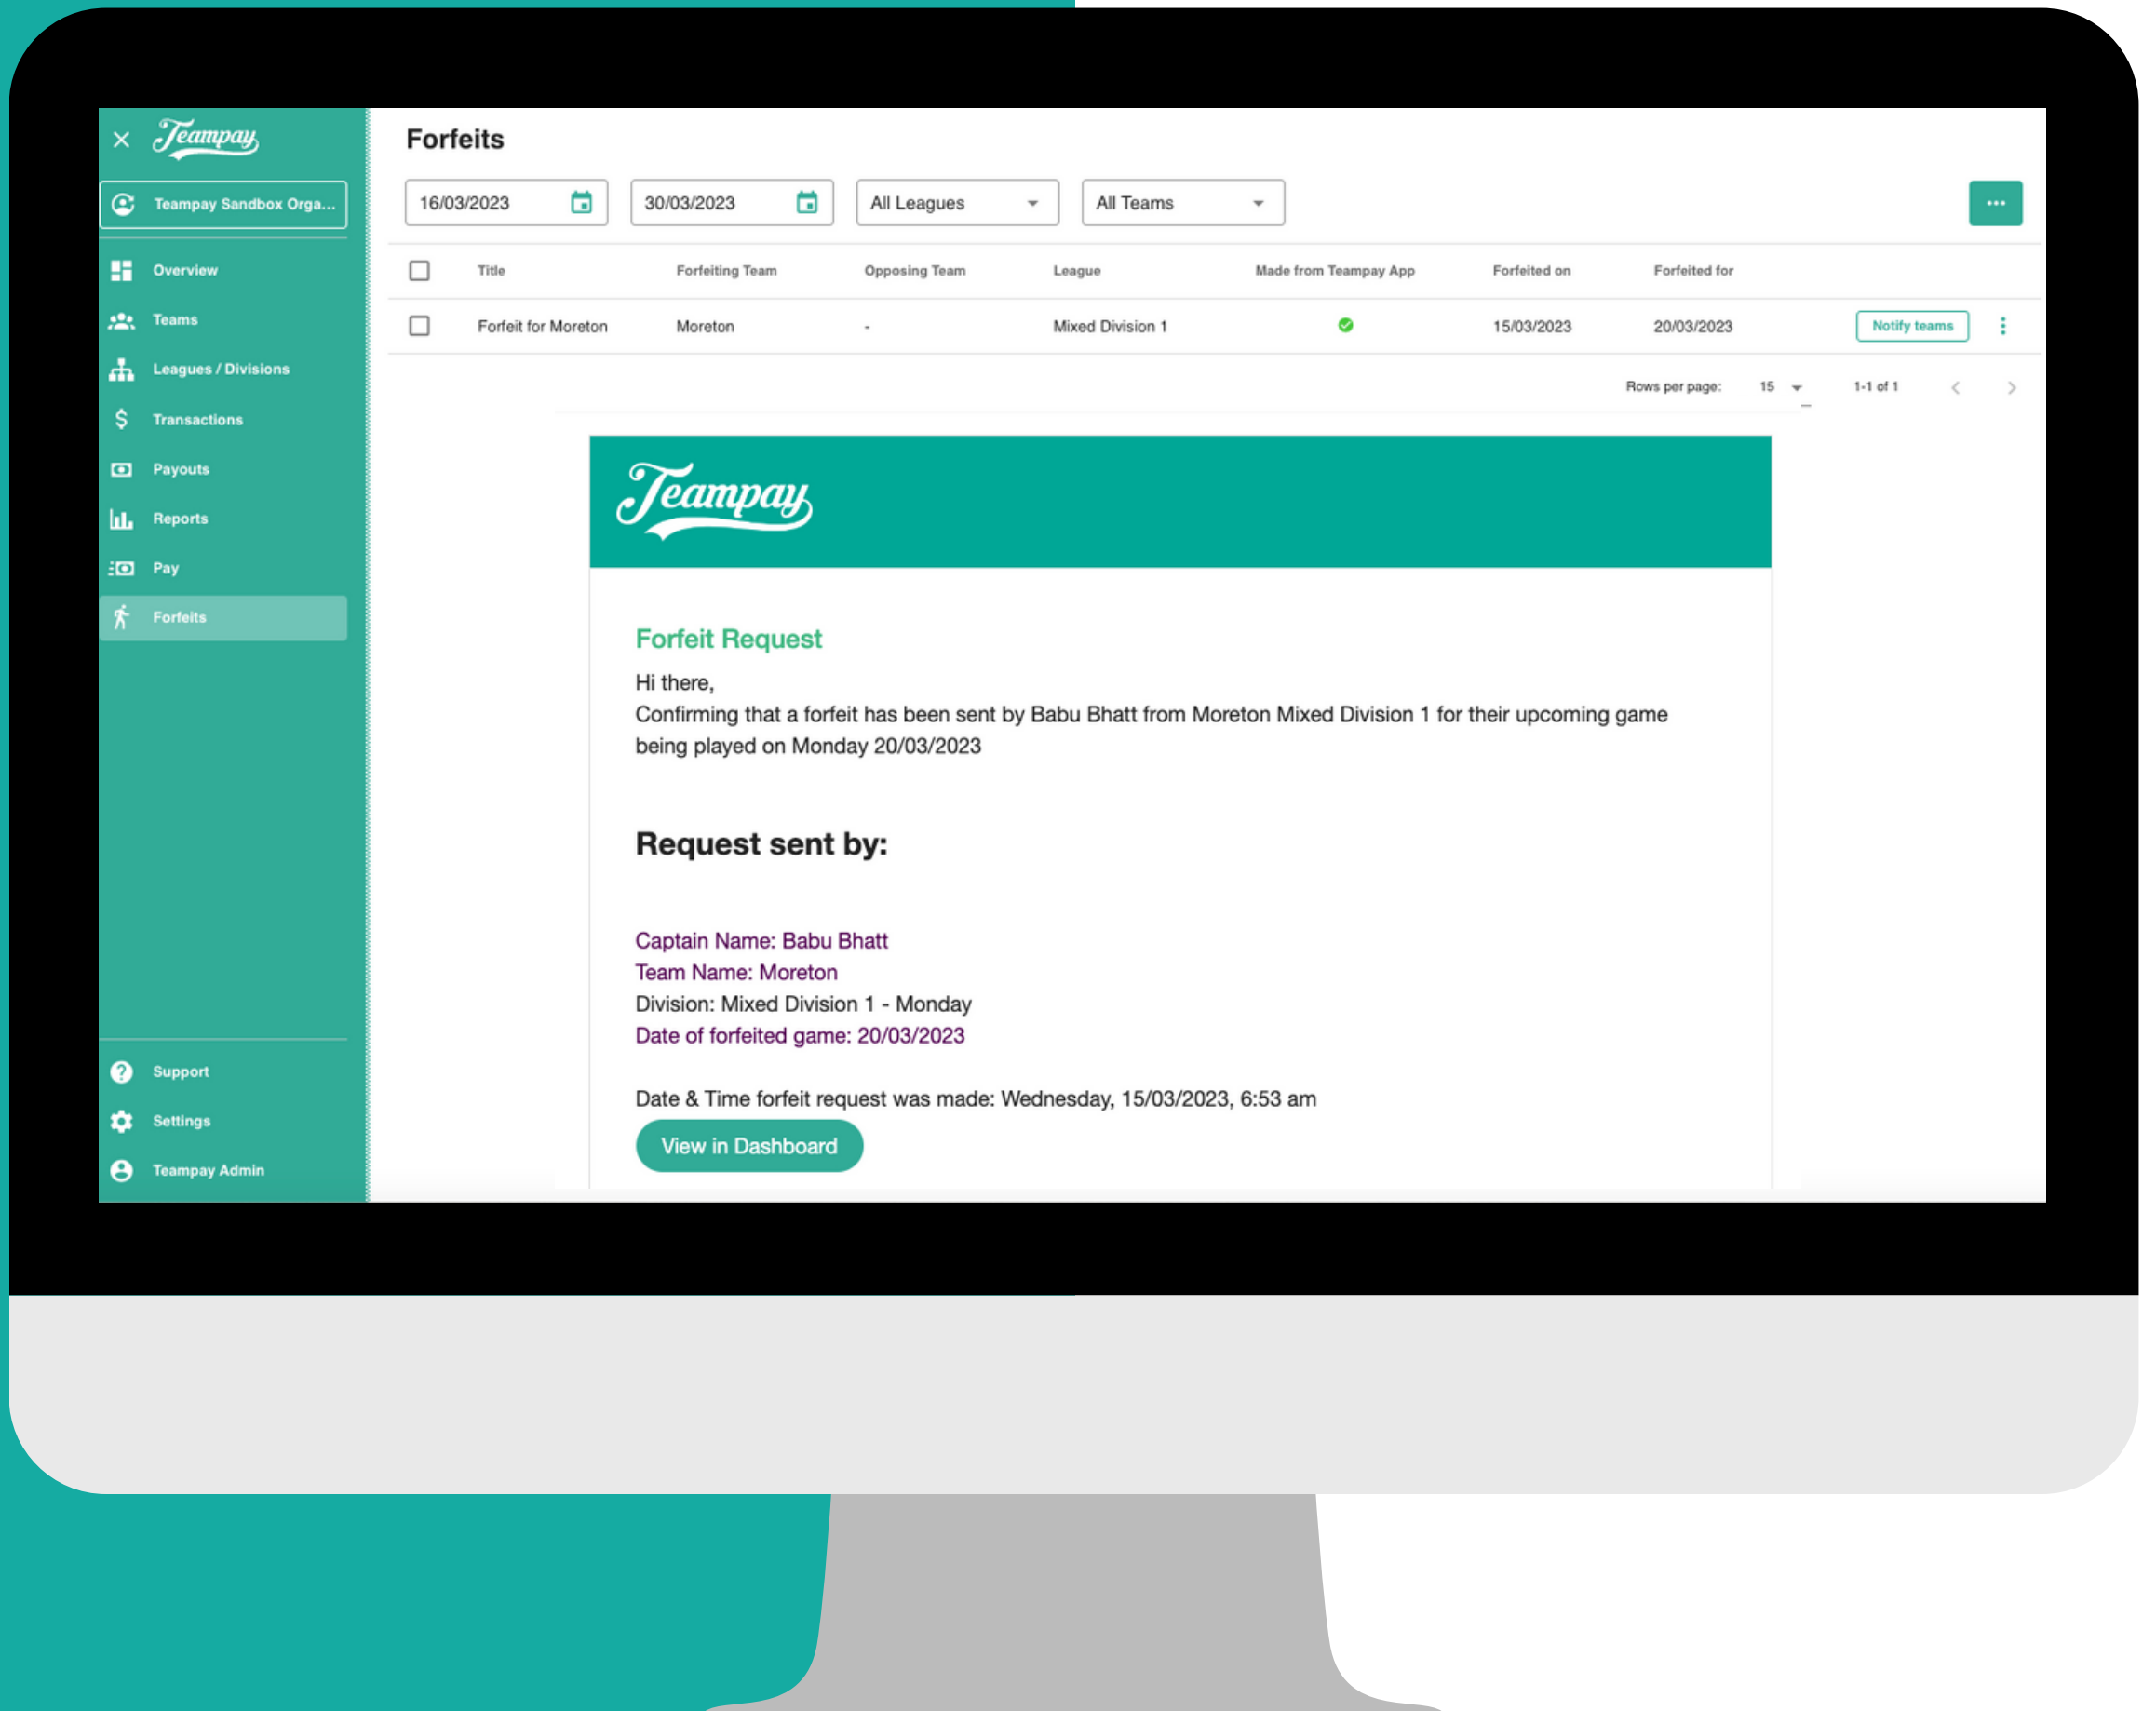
Teampay

Teampay Sandbox Orga...

Overview
Teams
Leagues / Divisions
Transactions
Payouts
Reports
Pay
Forfeits

Support
Settings
Teampay Admin

Forfeits

16/03/2023
30/03/2023
All Leagues
All Teams

| | Title | Forfeiting Team | Opposing Team | League | Made from Teampay App | Forfeited on | Forfeited for | |
|---|---|---|---|---|---|---|---|---|
| | Forfeit for Moreton | Moreton | - | Mixed Division 1 | | 15/03/2023 | 20/03/2023 | Notify teams |

Rows per page: 15 1-1 of 1

Teampay

Forfeit Request

Hi there,
Confirming that a forfeit has been sent by Babu Bhatt from Moreton Mixed Division 1 for their upcoming game being played on Monday 20/03/2023

Request sent by:

Captain Name: Babu Bhatt
Team Name: Moreton
Division: Mixed Division 1 - Monday
Date of forfeited game: 20/03/2023

Date & Time forfeit request was made: Wednesday, 15/03/2023, 6:53 am

View in Dashboard